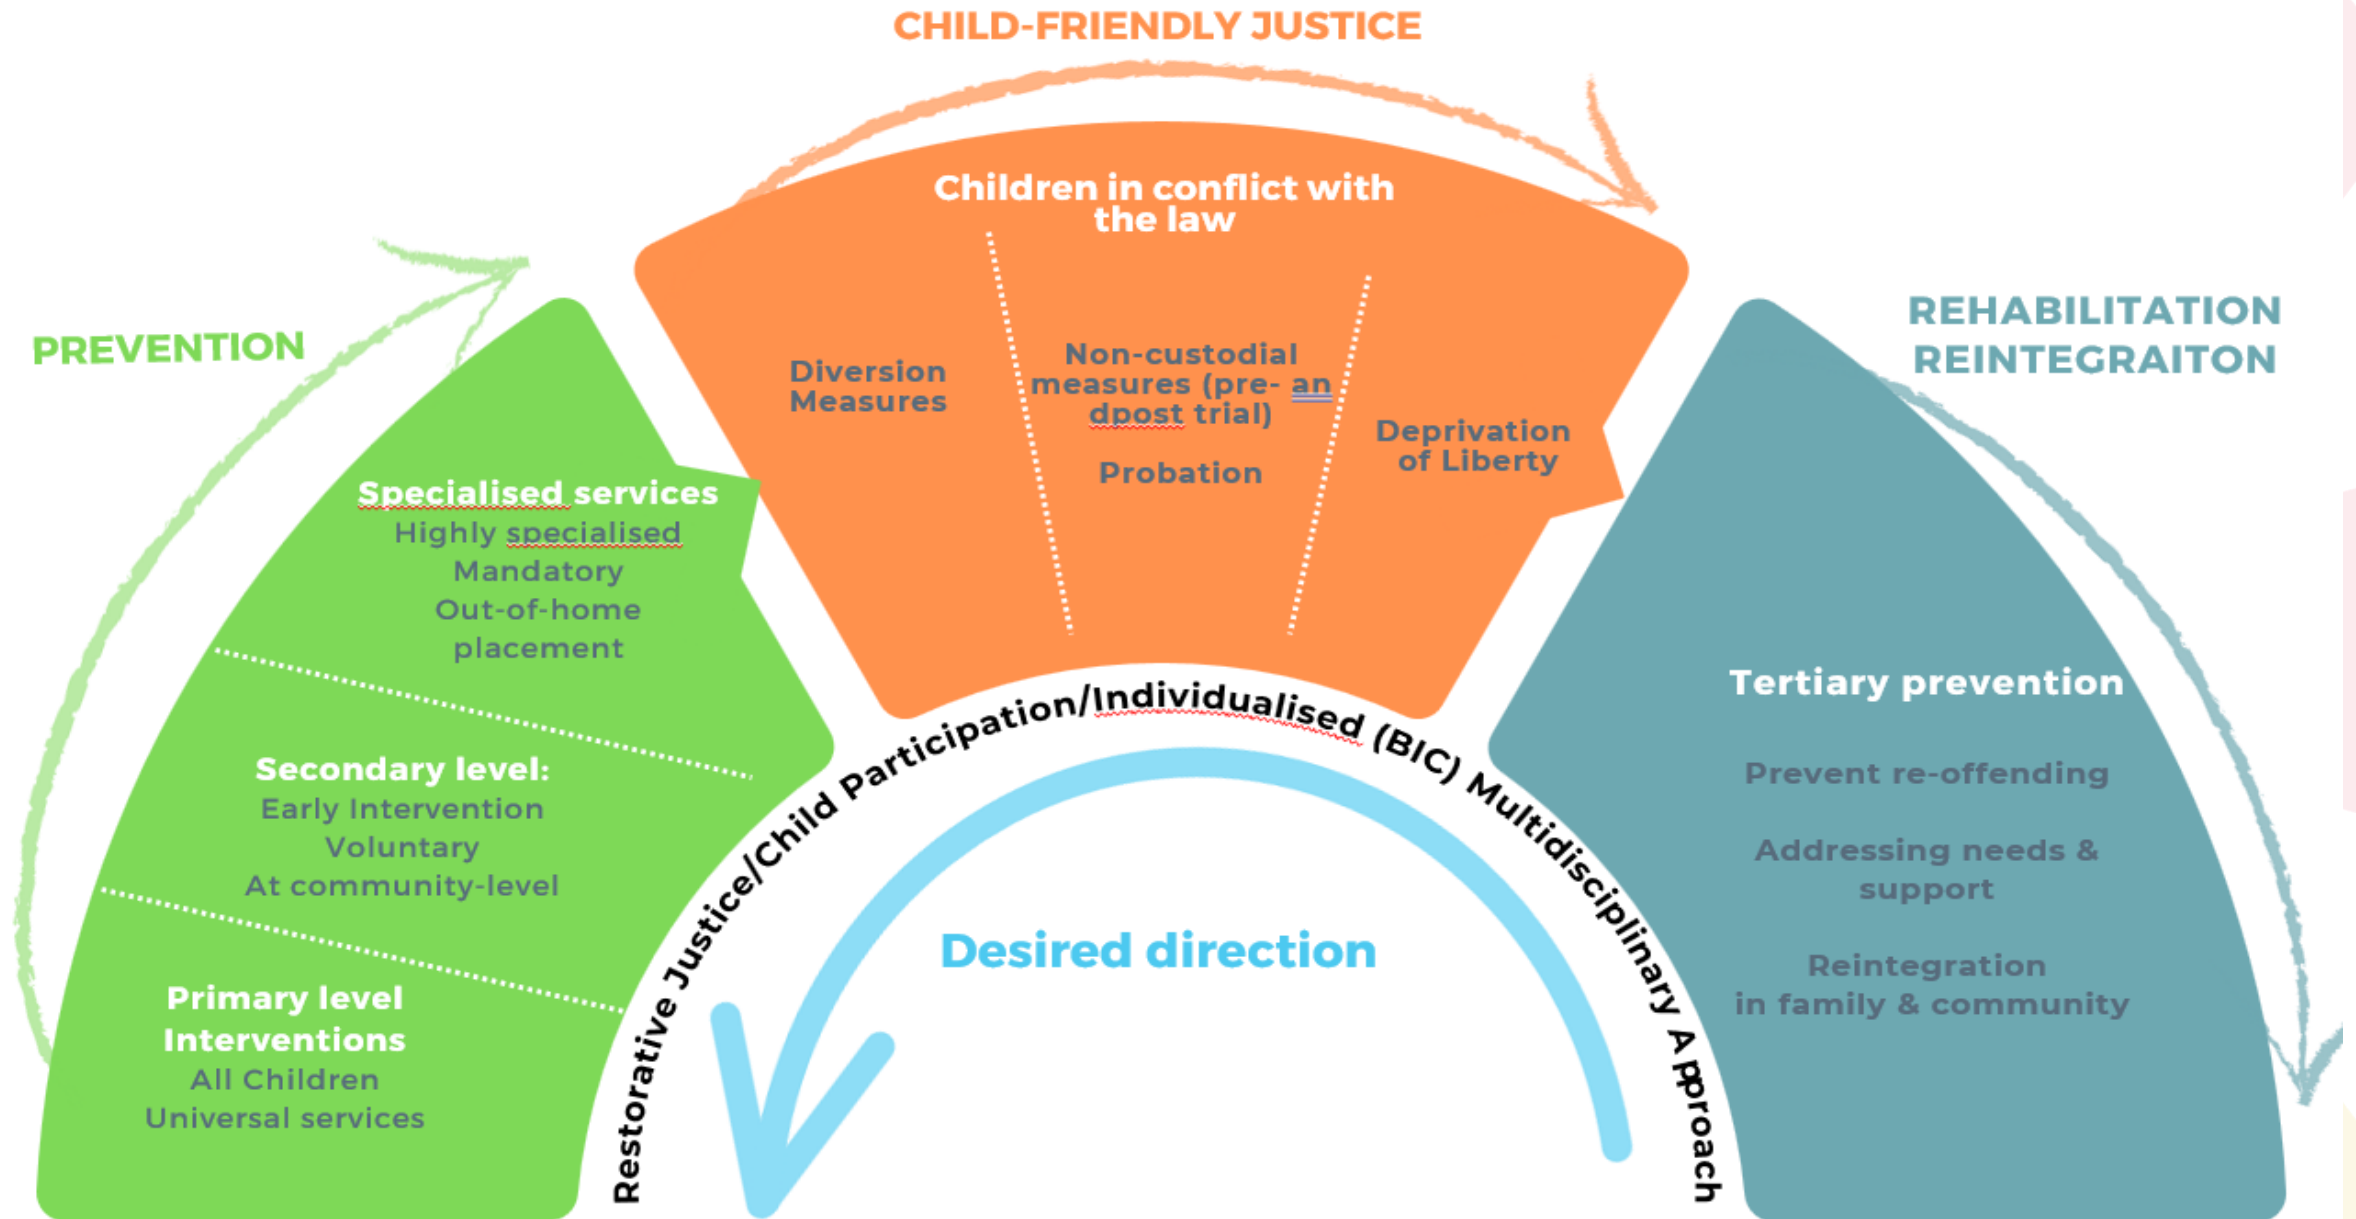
CHILD-FRIENDLY JUSTICE

PREVENTION

Children in conflict with the law

Diversion Measures

Non-custodial measures (pre- an dpost trial)

Probation

Deprivation of Liberty

REHABILITATION REINTEGRAITON

Specialised services
Highly specialised
Mandatory
Out-of-home placement

Secondary level:
Early Intervention
Voluntary
At community-level

Primary level Interventions
All Children
Universal services

Restorative Justice/Child Participation/Individualised (BIC) Multidisciplinary Approach

Desired direction

Tertiary prevention

Prevent re-offending

Addressing needs & support

Reintegration in family & community